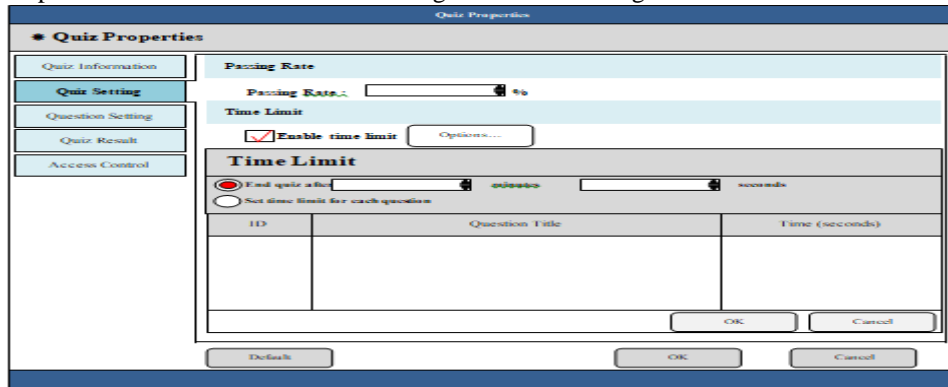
Quiz Properties

Quiz Properties

Quiz Information

Quiz Setting

Question Setting

Quiz Result

Access Control

Passing Rate

Passing Rate : %

Time Limit

Enable time limit Options...

Time Limit

End quiz after minutes seconds

Set time limit for each question

| ID | Question Title | Time (seconds) |
|---|---|---|
| | | |

OK Cancel

Default OK Cancel